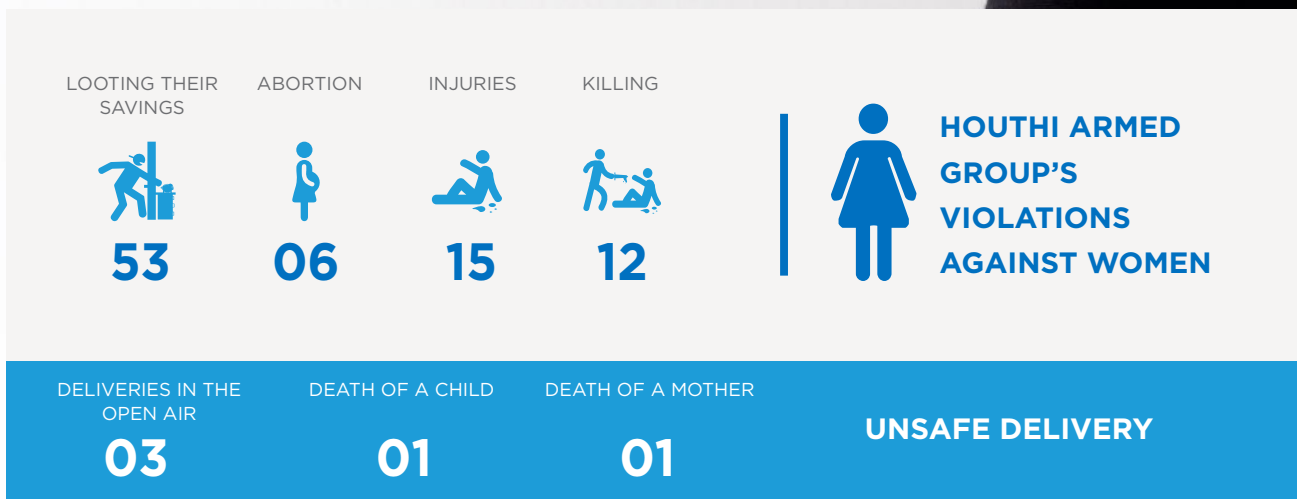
LOOTING THEIR SAVINGS
53

ABORTION
06

INJURIES
15

KILLING
12

HOUTHI ARMED GROUP’S VIOLATIONS AGAINST WOMEN

DELIVERIES IN THE OPEN AIR
03

DEATH OF A CHILD
01

DEATH OF A MOTHER
01

UNSAFE DELIVERY